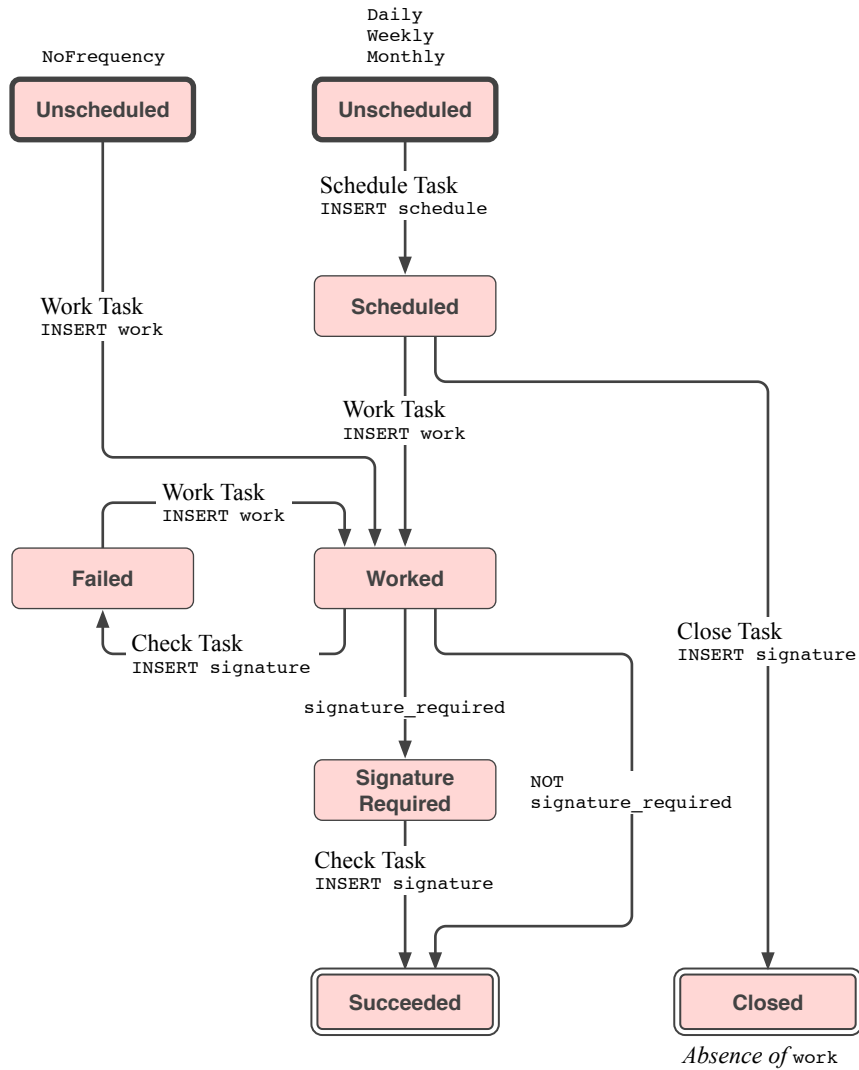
NoFrequency

Unscheduled

Daily
Weekly
Monthly

Unscheduled

Schedule Task
INSERT schedule

Scheduled

Work Task
INSERT work

Work Task
INSERT work

Work Task
INSERT work

Failed

Worked

Check Task
INSERT signature

Close Task
INSERT signature

signature_required

Signature Required

NOT
signature_required

Check Task
INSERT signature

Succeeded

Closed

Absence of work